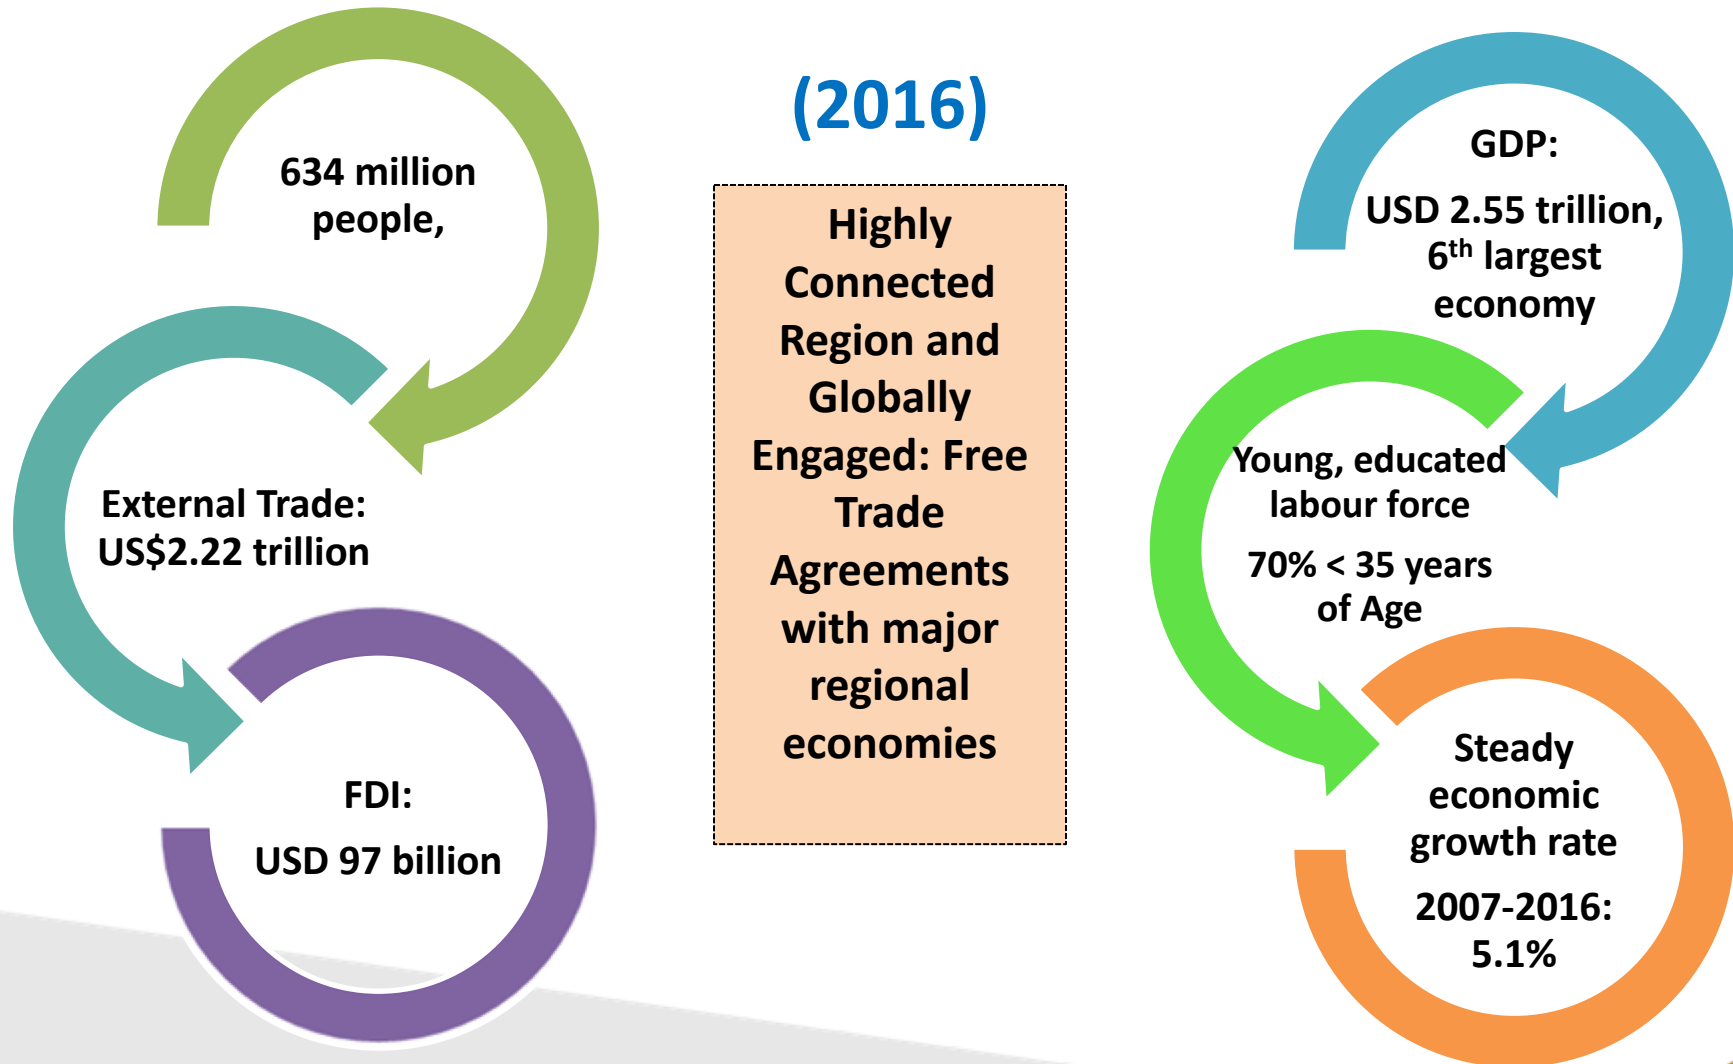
634 million people,

External Trade: US$2.22 trillion

FDI:

USD 97 billion

(2016)

Highly Connected Region and Globally Engaged: Free Trade Agreements with major regional economies

GDP:

USD 2.55 trillion, $6^{th}$ largest economy

Young, educated labour force

70% < 35 years of Age

Steady economic growth rate

2007-2016: 5.1%